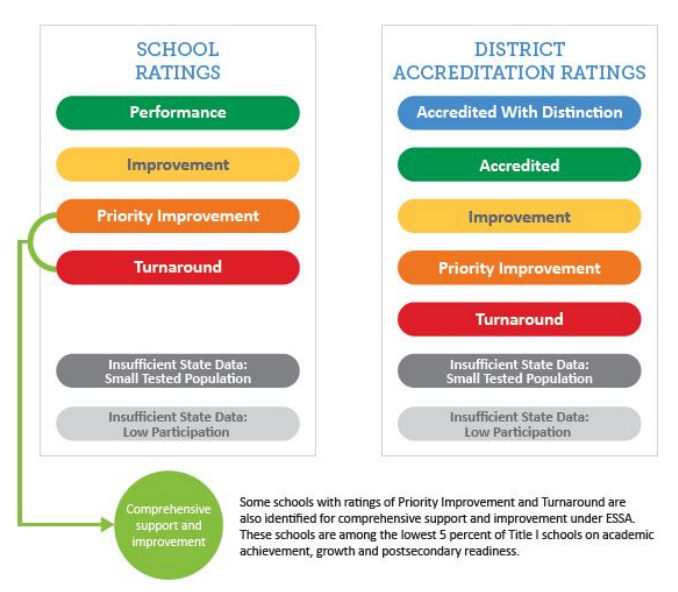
SCHOOL RATINGS

Performance

Improvement

Priority Improvement

Turnaround

Insufficient State Data: Small Tested Population

Insufficient State Data: Low Participation

DISTRICT ACCREDITATION RATINGS

Accredited With Distinction

Accredited

Improvement

Priority Improvement

Turnaround

Insufficient State Data: Small Tested Population

Insufficient State Data: Low Participation

Comprehensive support and improvement

Some schools with ratings of Priority Improvement and Turnaround are also identified for comprehensive support and improvement under ESSA. These schools are among the lowest 5 percent of Title I schools on academic achievement, growth and postsecondary readiness.